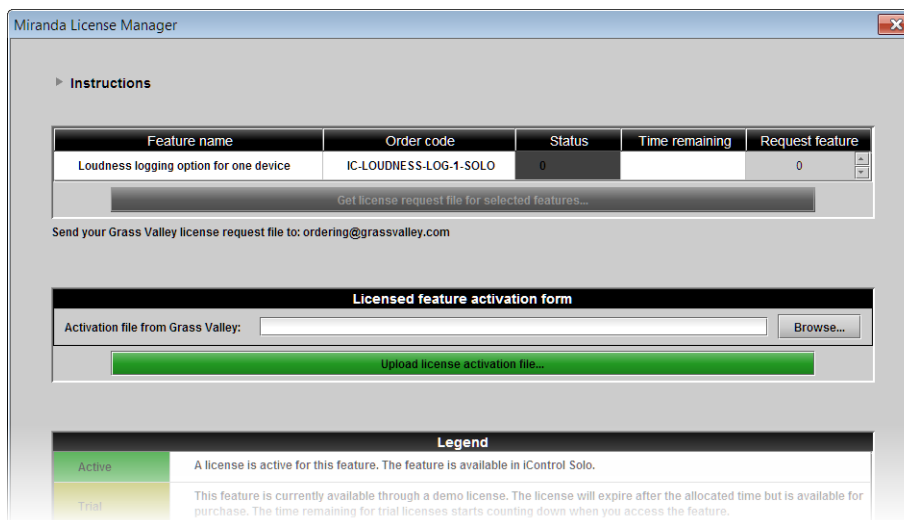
Miranda License Manager

Instructions

| Feature name | Order code | Status | Time remaining | Request feature |
|---|---|---|---|---|
| Loudness logging option for one device | IC-LOUDNESS-LOG-1-SOLO | 0 | | 0 |

Get license request file for selected features...

Send your Grass Valley license request file to: ordering@grassvalley.com

Licensed feature activation form

Activation file from Grass Valley:

Browse...

Upload license activation file...

Legend

| | |
|---|---|
| Active | A license is active for this feature. The feature is available in iControl Solo. |
| Trial | This feature is currently available through a demo license. The license will expire after the allocated time but is available for purchase. The time remaining for trial licenses starts counting down when you access the feature. |